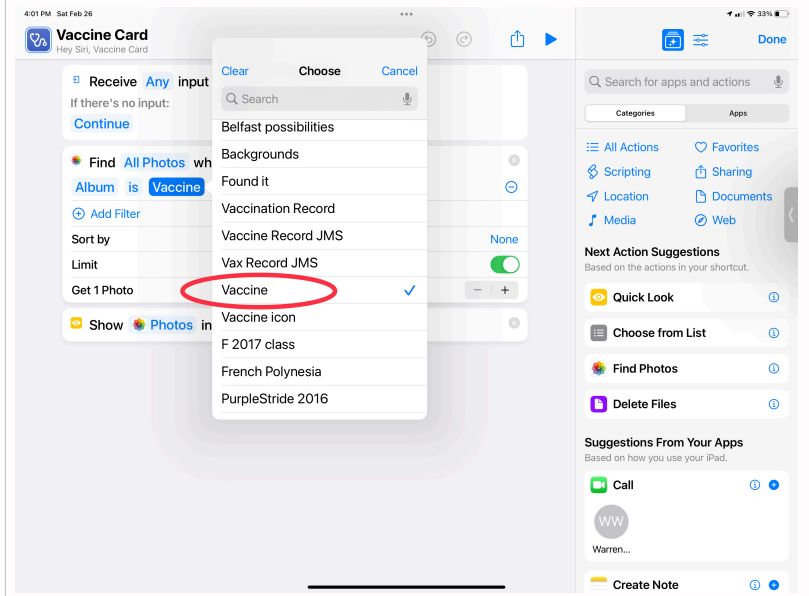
4:01 PM Sat Feb 26

33%

Vaccine Card
Hey Siri, Vaccine Card

Done

Receive Any input
If there's no input:
Continue

Find All Photos wh
Album is Vaccine
Add Filter
Sort by None
Limit
Get 1 Photo

Show Photos in

Clear Choose Cancel
Search
Belfast possibilities
Backgrounds
Found it
Vaccination Record
Vaccine Record JMS
Vax Record JMS
Vaccine
Vaccine icon
F 2017 class
French Polynesia
PurpleStride 2016

Search for apps and actions
Categories Apps
All Actions
Favorites
Scripting
Sharing
Location
Documents
Media
Web

Next Action Suggestions
Based on the actions in your shortcut.
Quick Look
Choose from List
Find Photos
Delete Files

Suggestions From Your Apps
Based on how you use your iPad.
Call
WW
Warren...
Create Note